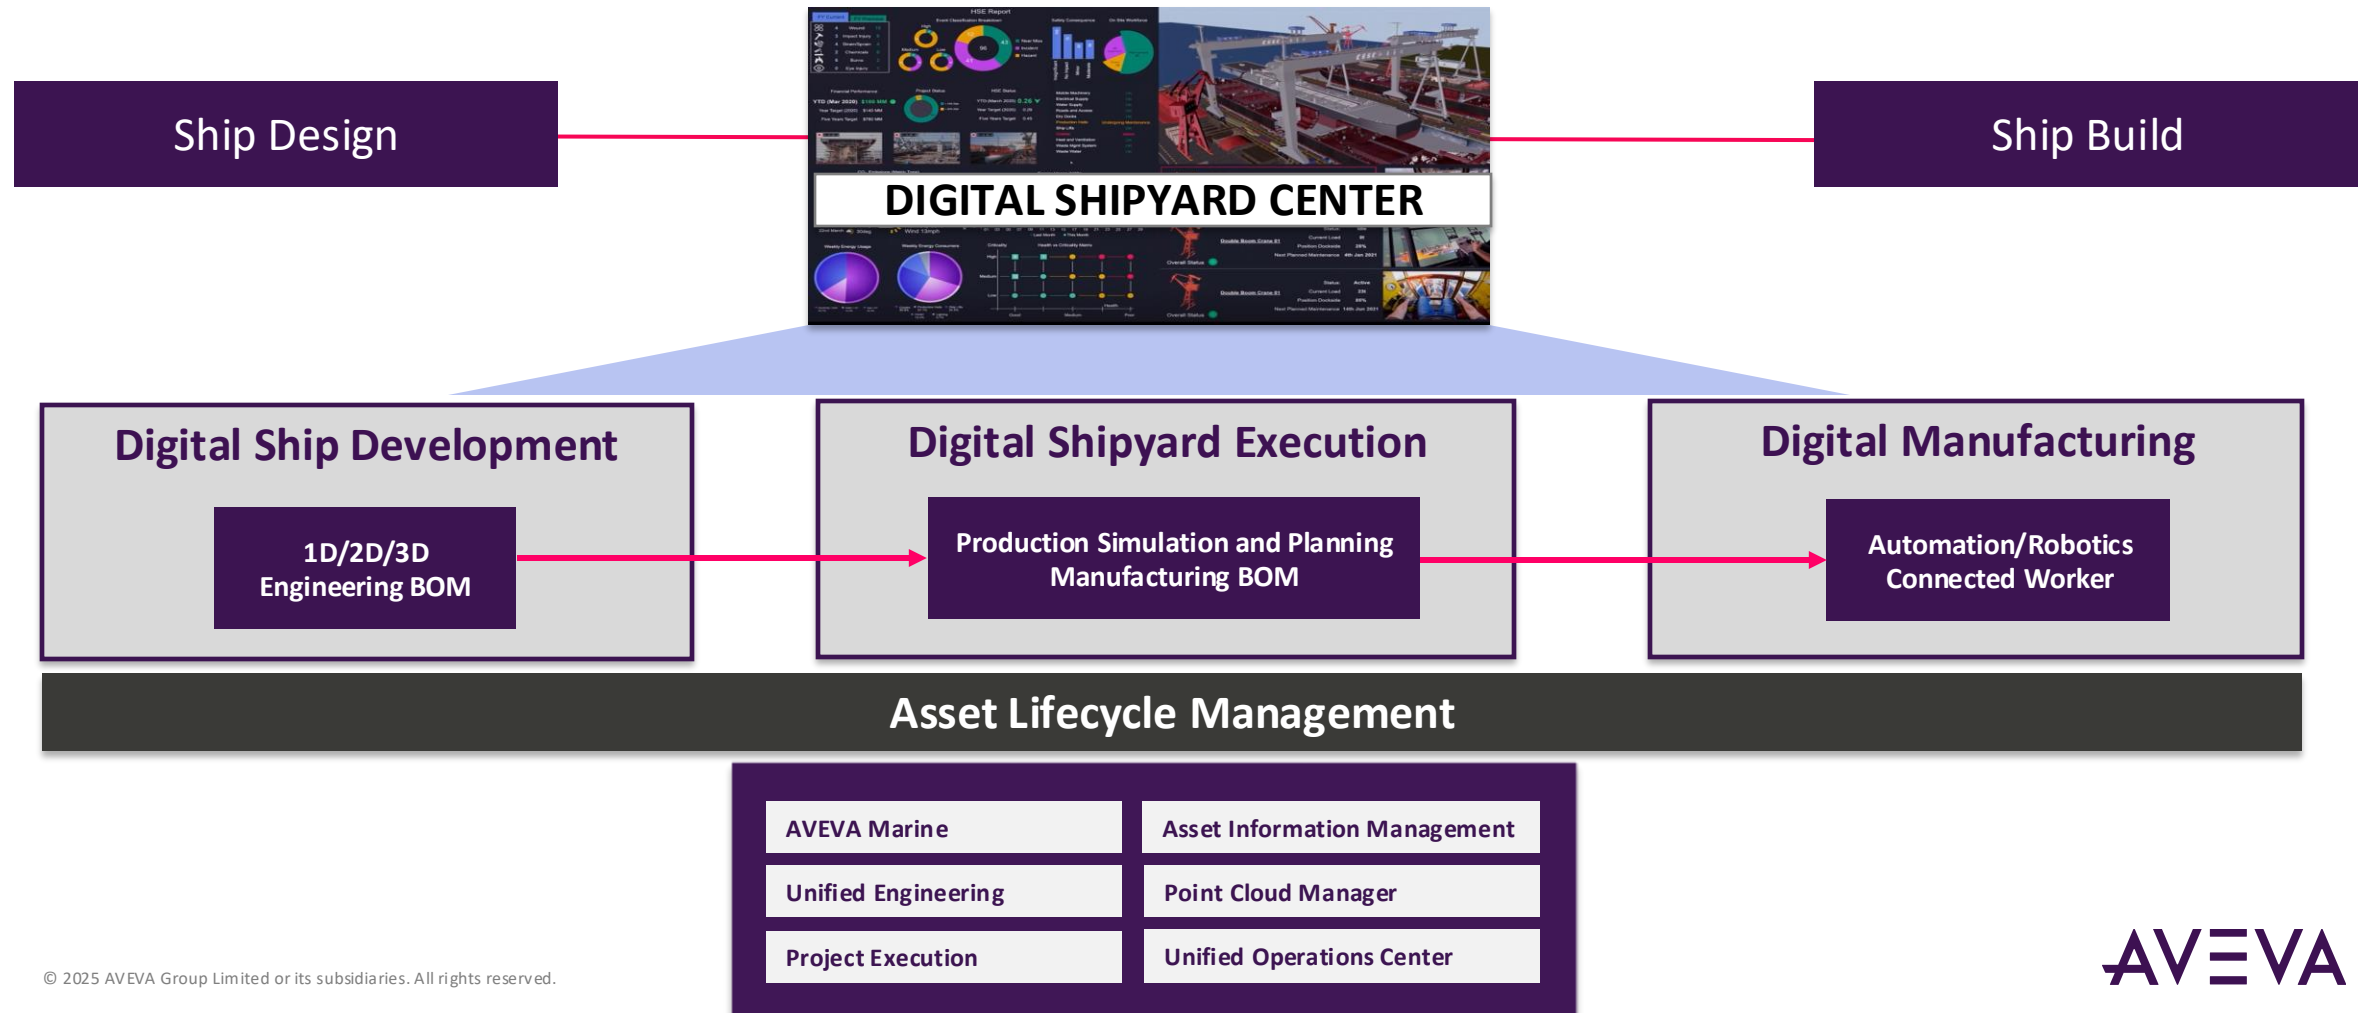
Ship Design

DIGITAL SHIPYARD CENTER

Ship Build

Digital Ship Development

1D/2D/3D
Engineering BOM

Digital Shipyard Execution

Production Simulation and Planning
Manufacturing BOM

Digital Manufacturing

Automation/Robotics
Connected Worker

Asset Lifecycle Management

AVEVA Marine

Asset Information Management

Unified Engineering

Point Cloud Manager

Project Execution

Unified Operations Center

© 2025 AVEVA Group Limited or its subsidiaries. All rights reserved.

AVEVA